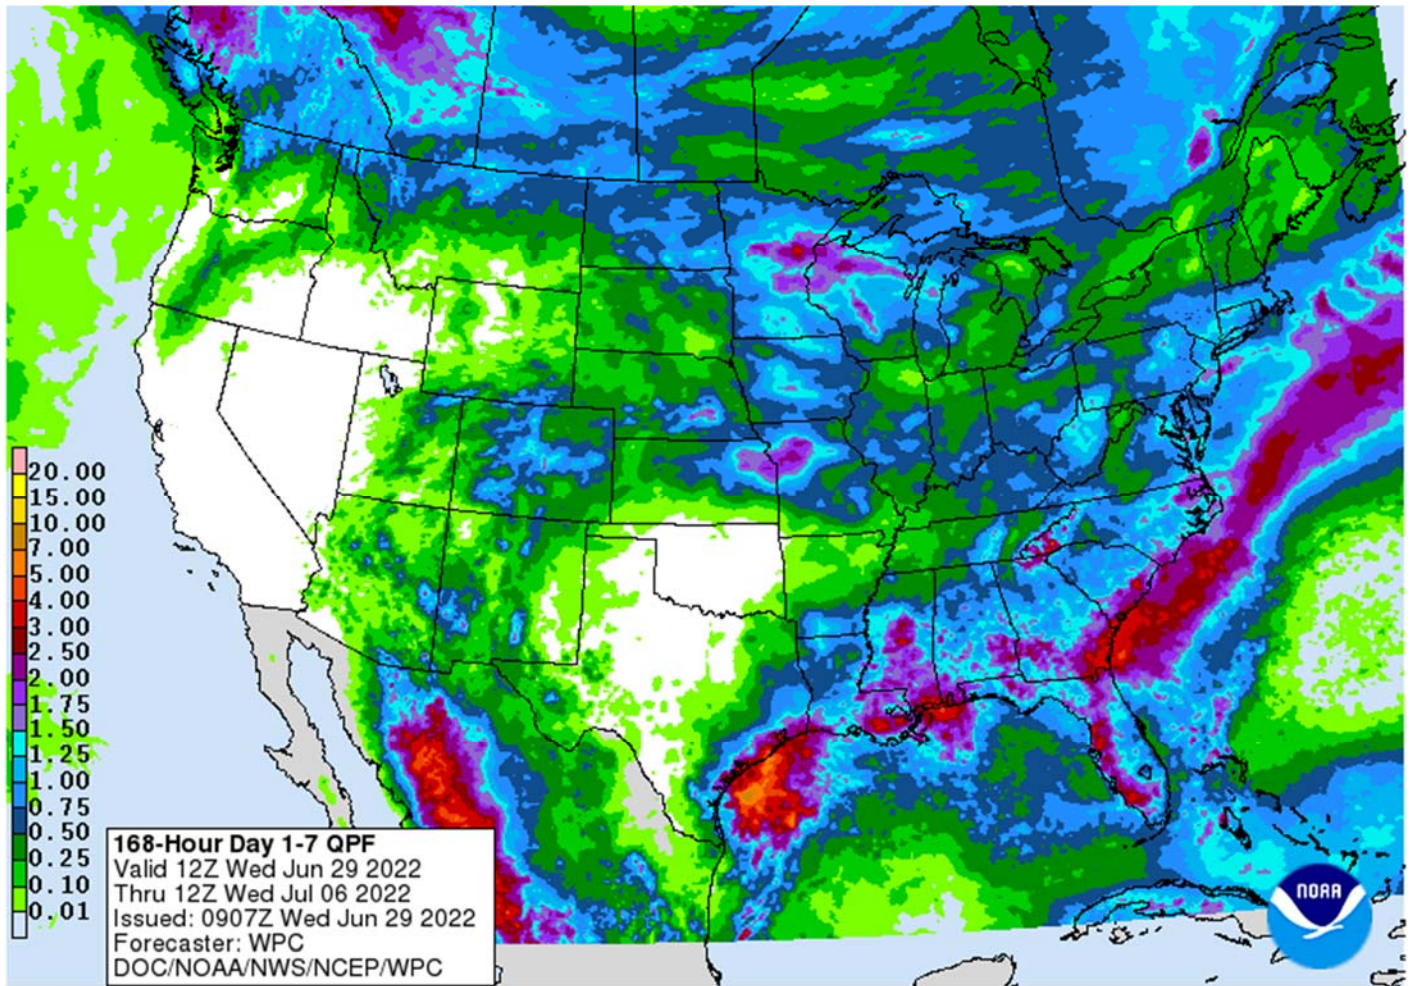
20.00
15.00
10.00
7.00
5.00
4.00
3.00
2.50
2.00
1.75
1.50
1.25
1.00
0.75
0.50
0.25
0.10
0.01

168-Hour Day 1-7 QPF
Valid 12Z Wed Jun 29 2022
Thru 12Z Wed Jul 06 2022
Issued: 0907Z Wed Jun 29 2022
Forecaster: WPC
DOC/NOAA/NWS/NCEP/WPC

NOAA